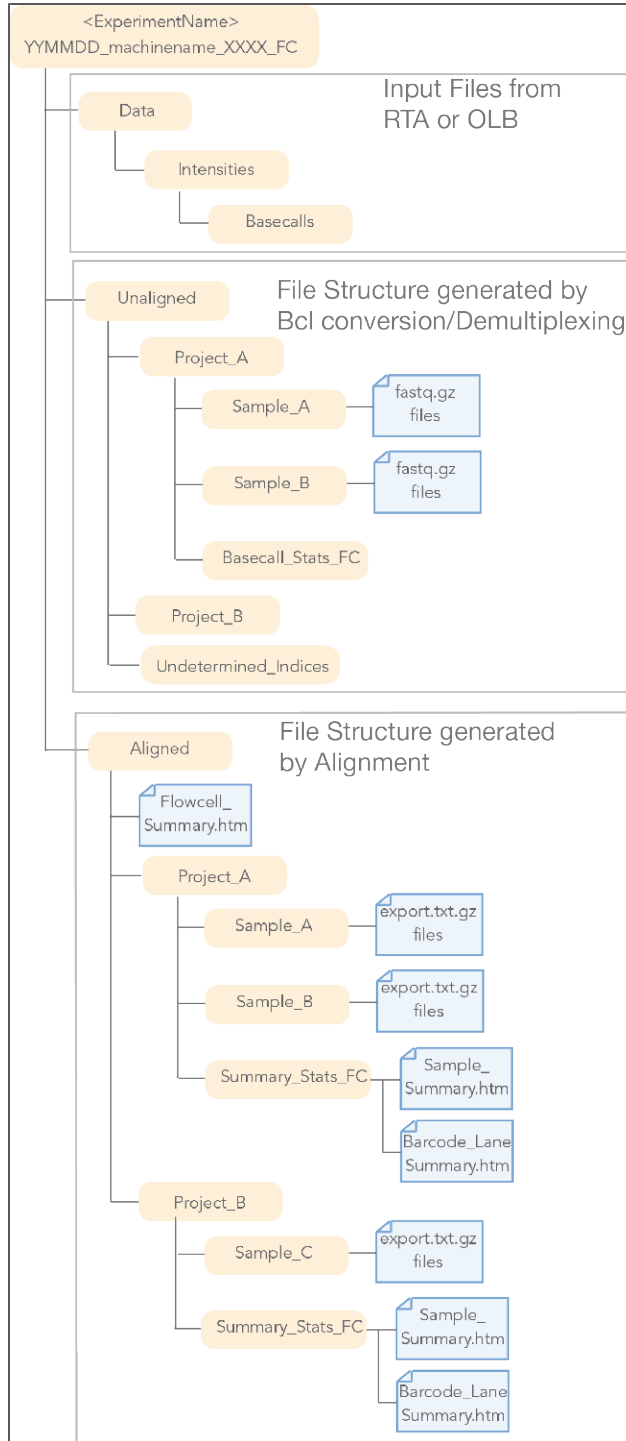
<ExperimentName>
YYMMDD_machinename_XXXX_FC

Data

Input Files from RTA or OLB

Intensities

Basecalls

Unaligned

File Structure generated by Bcl conversion/Demultiplexing

Project_A

Sample_A

fastq.gz files

Sample_B

fastq.gz files

Basecall_Stats_FC

Project_B

Undetermined_Indices

Aligned

File Structure generated by Alignment

Flowcell_ Summary.htm

Project_A

Sample_A

export.txt.gz files

Sample_B

export.txt.gz files

Summary_Stats_FC

Sample_ Summary.htm

Barcode_Lane Summary.htm

Project_B

Sample_C

export.txt.gz files

Summary_Stats_FC

Sample_ Summary.htm

Barcode_Lane Summary.htm